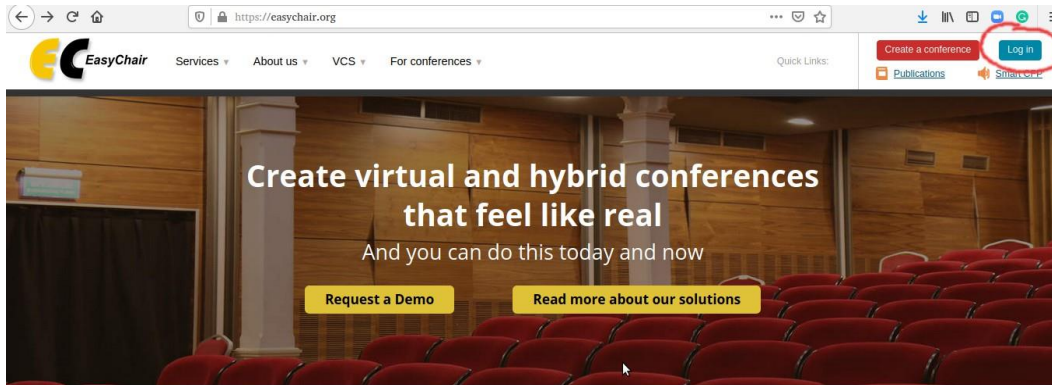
https://easychair.org

EasyChair Services ▾ About us ▾ VCS ▾ For conferences ▾

Quick Links:

Create a conference Log in

Publications Smart CFP

Create virtual and hybrid conferences that feel like real

And you can do this today and now

Request a Demo Read more about our solutions